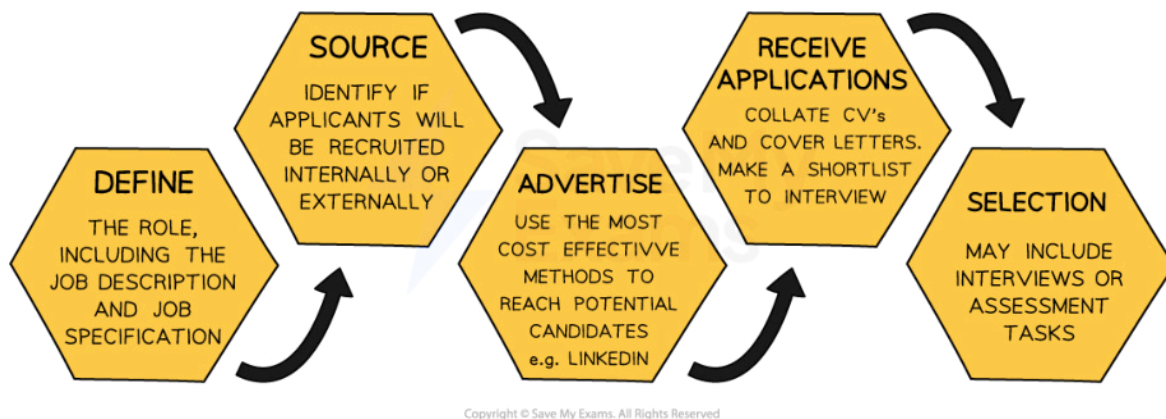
DEFINE

THE ROLE, INCLUDING THE JOB DESCRIPTION AND JOB SPECIFICATION

SOURCE

IDENTIFY IF APPLICANTS WILL BE RECRUITED INTERNALLY OR EXTERNALLY

ADVERTISE

USE THE MOST COST EFFECTIVVE METHODS TO REACH POTENTIAL CANDIDATES e.g. LINKEDIN

RECEIVE APPLICATIONS

COLLATE CV's AND COVER LETTERS. MAKE A SHORTLIST TO INTERVIEW

SELECTION

MAY INCLUDE INTERVIEWS OR ASSESSMENT TASKS

Copyright © Save My Exams. All Rights Reserved